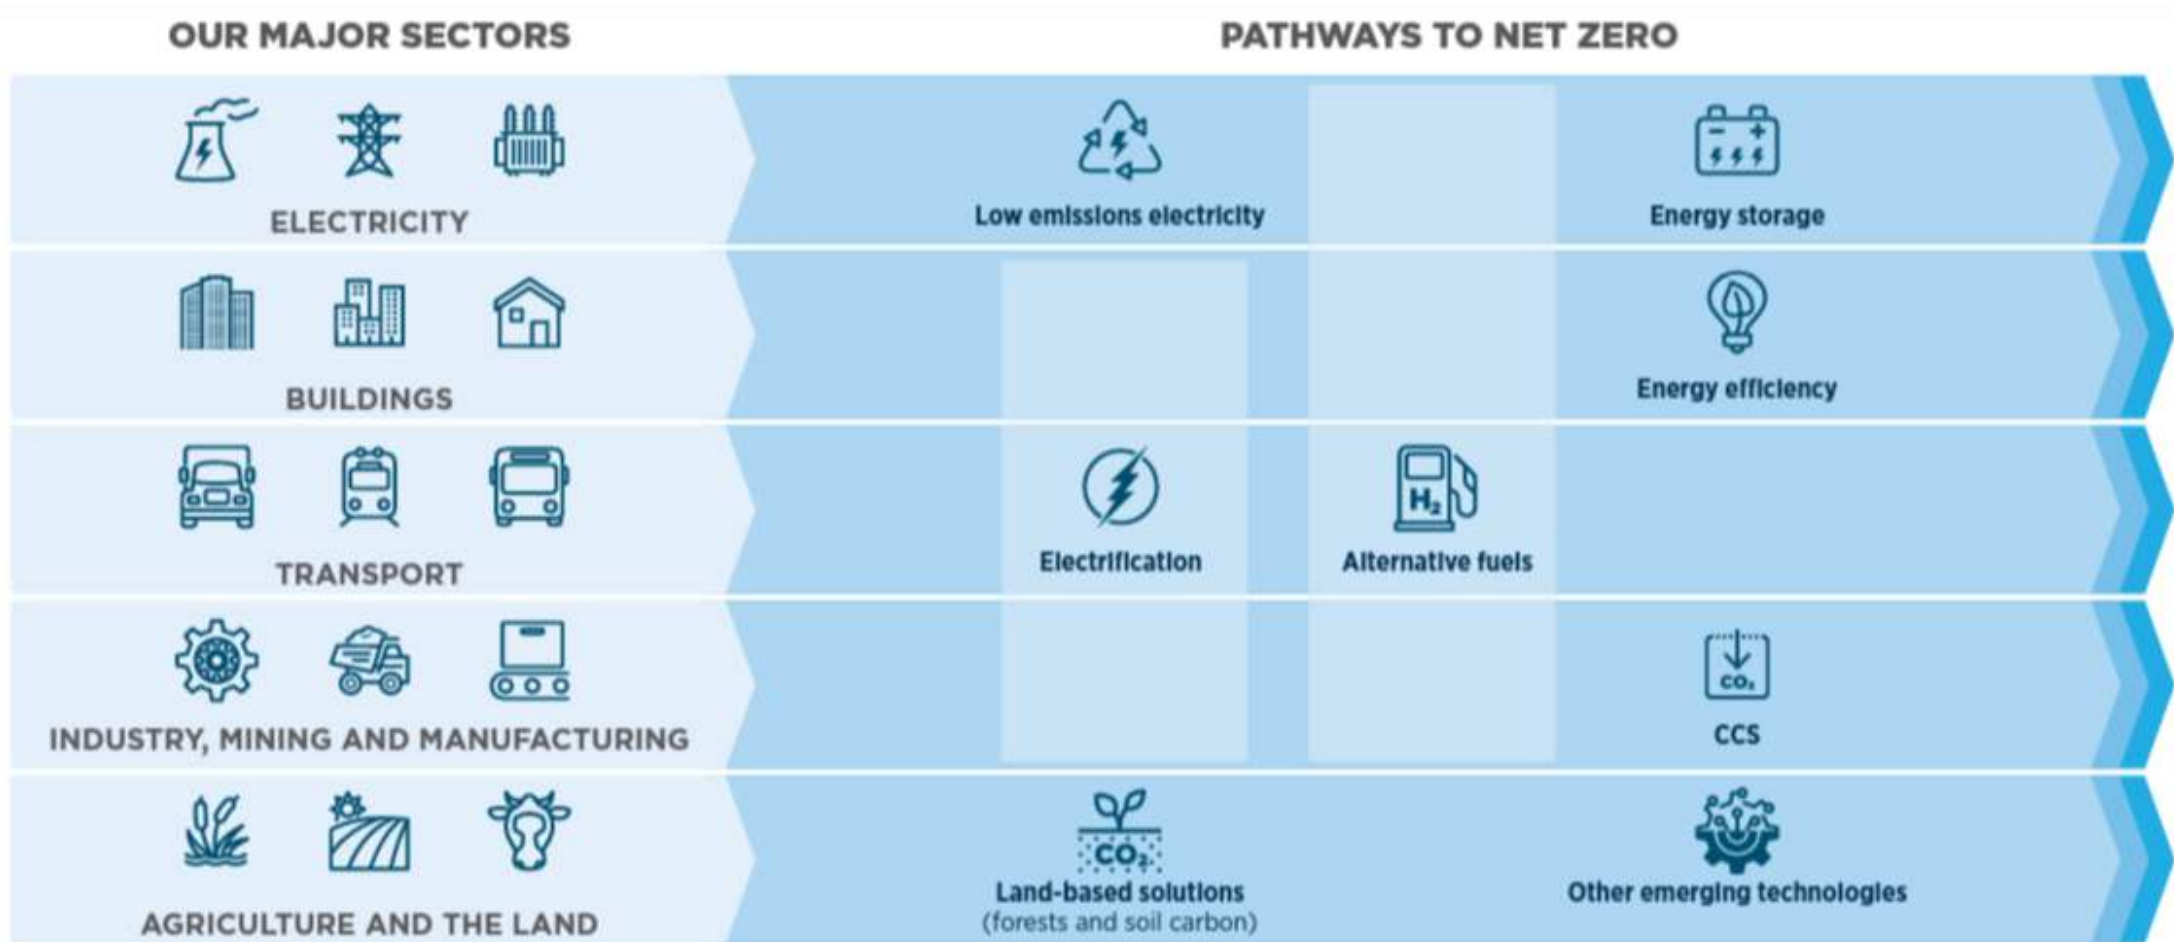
OUR MAJOR SECTORS

PATHWAYS TO NET ZERO

ELECTRICITY

Low emissions electricity

Energy storage

BUILDINGS

Energy efficiency

TRANSPORT

Electrification

$H_2$

Alternative fuels

INDUSTRY, MINING AND MANUFACTURING

$CO_2$

CCS

AGRICULTURE AND THE LAND

$CO_2$

Land-based solutions (forests and soil carbon)

Other emerging technologies